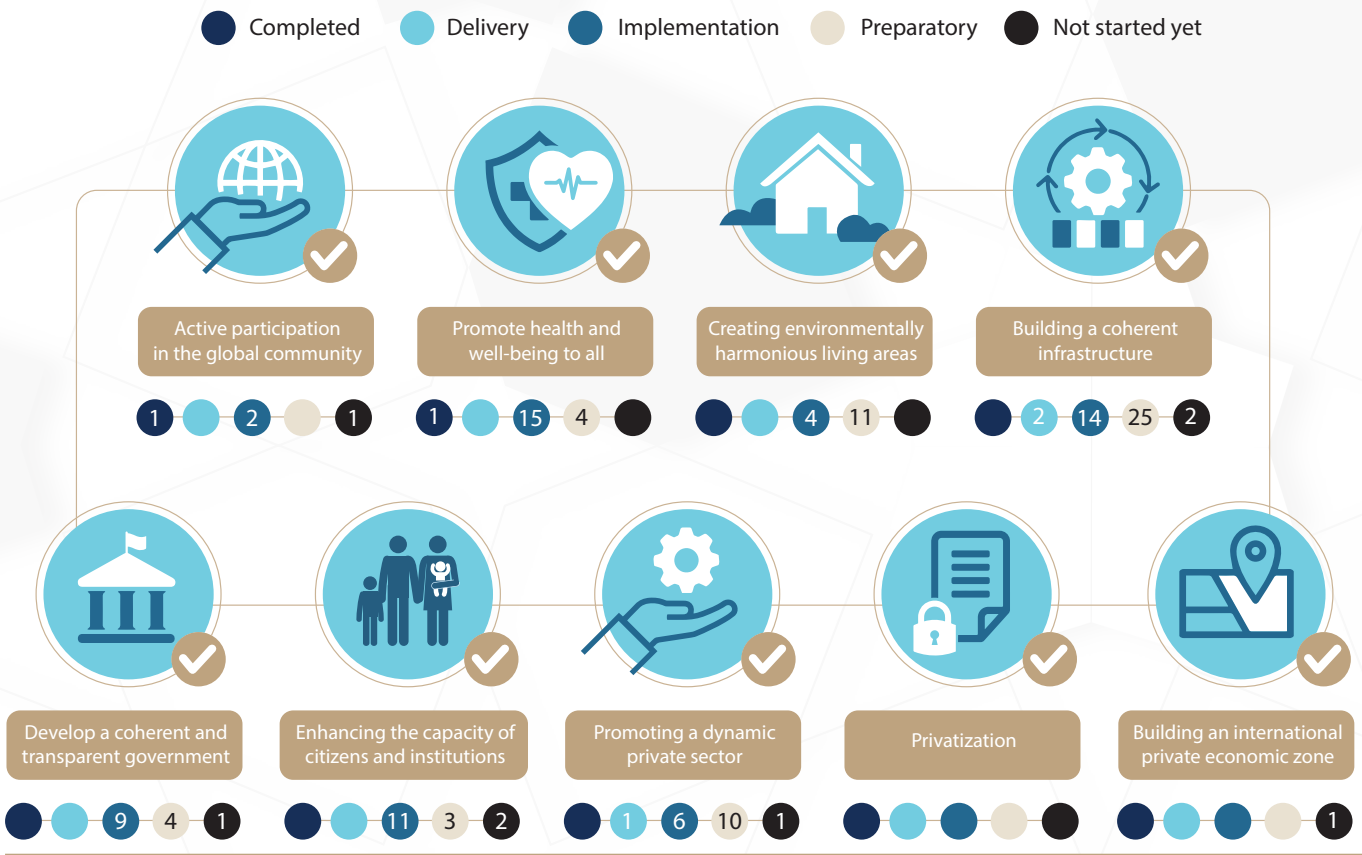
Completed Delivery Implementation Preparatory Not started yet

Active participation in the global community
1 2 1

Promote health and well-being to all
1 15 4

Creating environmentally harmonious living areas
4 11

Building a coherent infrastructure
2 14 25 2

Develop a coherent and transparent government
9 4 1

Enhancing the capacity of citizens and institutions
11 3 2

Promoting a dynamic private sector
1 6 10 1

Privatization

Building an international private economic zone
1